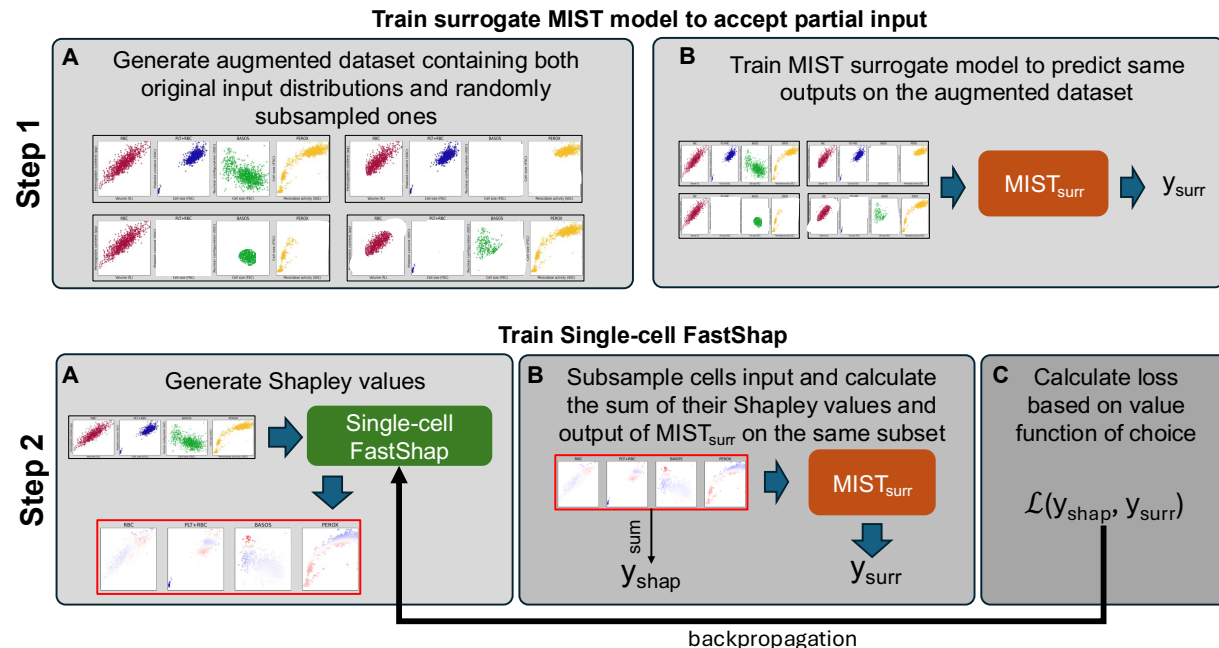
Train surrogate MIST model to accept partial input

Step 1

A Generate augmented dataset containing both original input distributions and randomly subsampled ones

RBC PLT+RBC BASOS PEROX

RBC PLT+RBC BASOS PEROX

RBC PLT+RBC BASOS PEROX

RBC PLT+RBC BASOS PEROX

B Train MIST surrogate model to predict same outputs on the augmented dataset

$\text{MIST}_{\text{surr}}$

$y_{\text{surr}}$

Train Single-cell FastShap

Step 2

A Generate Shapley values

Single-cell FastShap

RBC PLT+RBC BASOS PEROX

B Subsample cells input and calculate the sum of their Shapley values and output of $\text{MIST}_{\text{surr}}$ on the same subset

RBC PLT+RBC BASOS PEROX

sum

$y_{\text{shap}}$

$\text{MIST}_{\text{surr}}$

$y_{\text{surr}}$

C Calculate loss based on value function of choice

$\mathcal{L}(y_{\text{shap}}, y_{\text{surr}})$

backpropagation